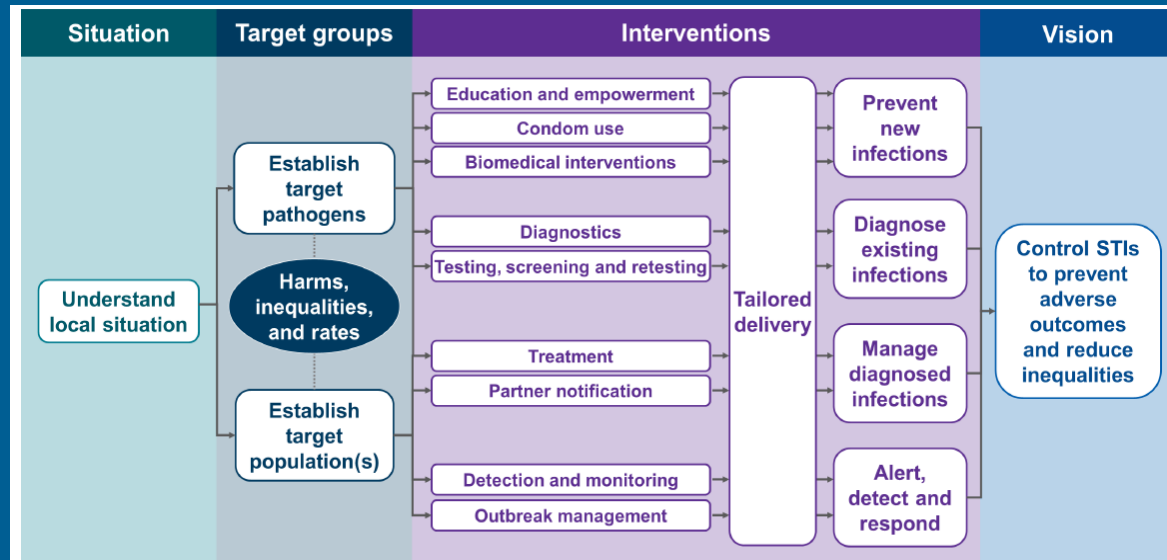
Situation

Target groups

Interventions

Vision

Understand local situation

Establish target pathogens

Harms, inequalities, and rates

Establish target population(s)

Education and empowerment

Condom use

Biomedical interventions

Diagnostics

Testing, screening and retesting

Treatment

Partner notification

Detection and monitoring

Outbreak management

Tailored delivery

Prevent new infections

Diagnose existing infections

Manage diagnosed infections

Alert, detect and respond

Control STIs to prevent adverse outcomes and reduce inequalities